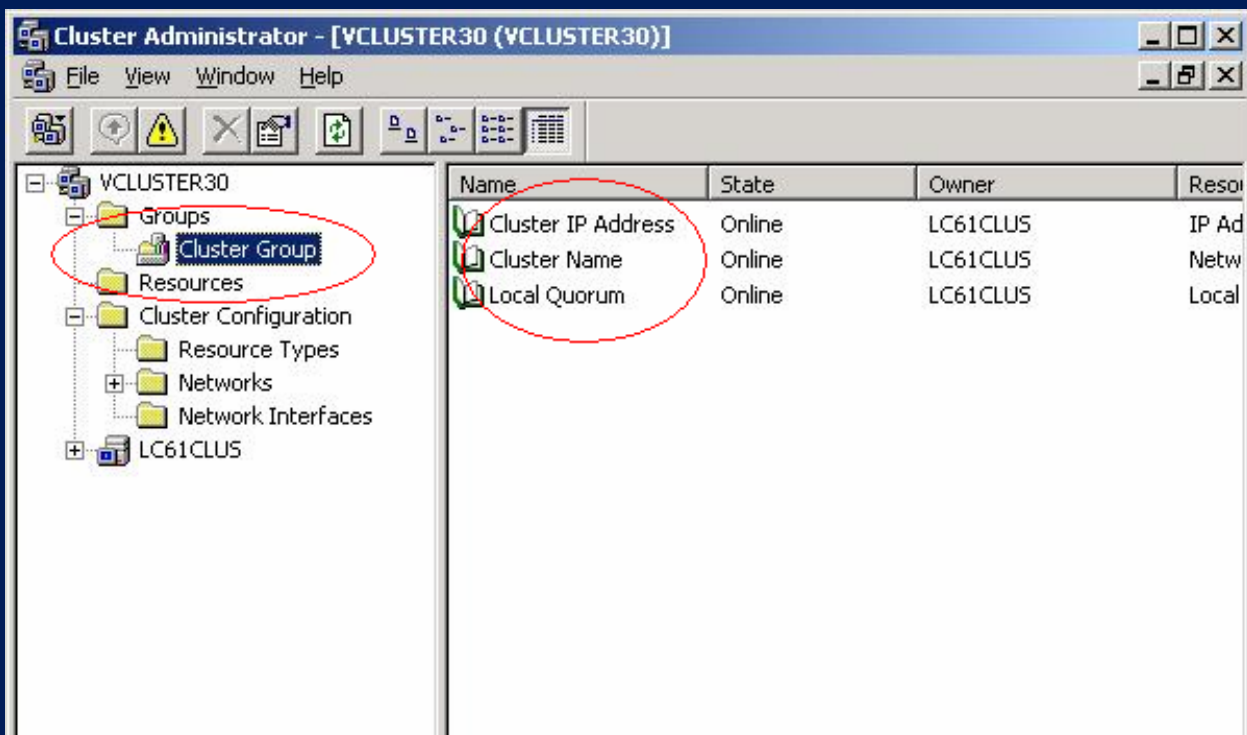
Cluster Administrator - [VCLUSTER30 (VCLUSTER30)]

File View Window Help

VCLUSTER30
Groups
Cluster Group
Resources
Cluster Configuration
Resource Types
Networks
Network Interfaces
LC61CLUS

| Name | State | Owner | Reso |
|---|---|---|---|
| Cluster IP Address | Online | LC61CLUS | IP Ad |
| Cluster Name | Online | LC61CLUS | Netw |
| Local Quorum | Online | LC61CLUS | Local |